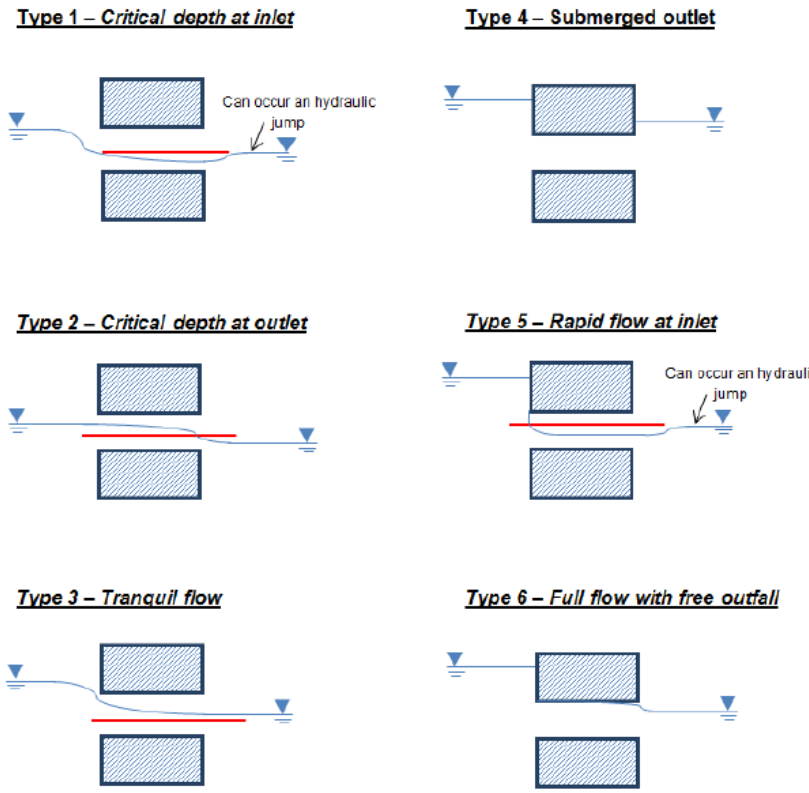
Type 1 – Critical depth at inlet

Can occur an hydraulic jump

Type 4 – Submerged outlet

Type 2 – Critical depth at outlet

Type 5 – Rapid flow at inlet

Can occur an hydrauli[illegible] jump

Type 3 – Tranquil flow

Type 6 – Full flow with free outfall